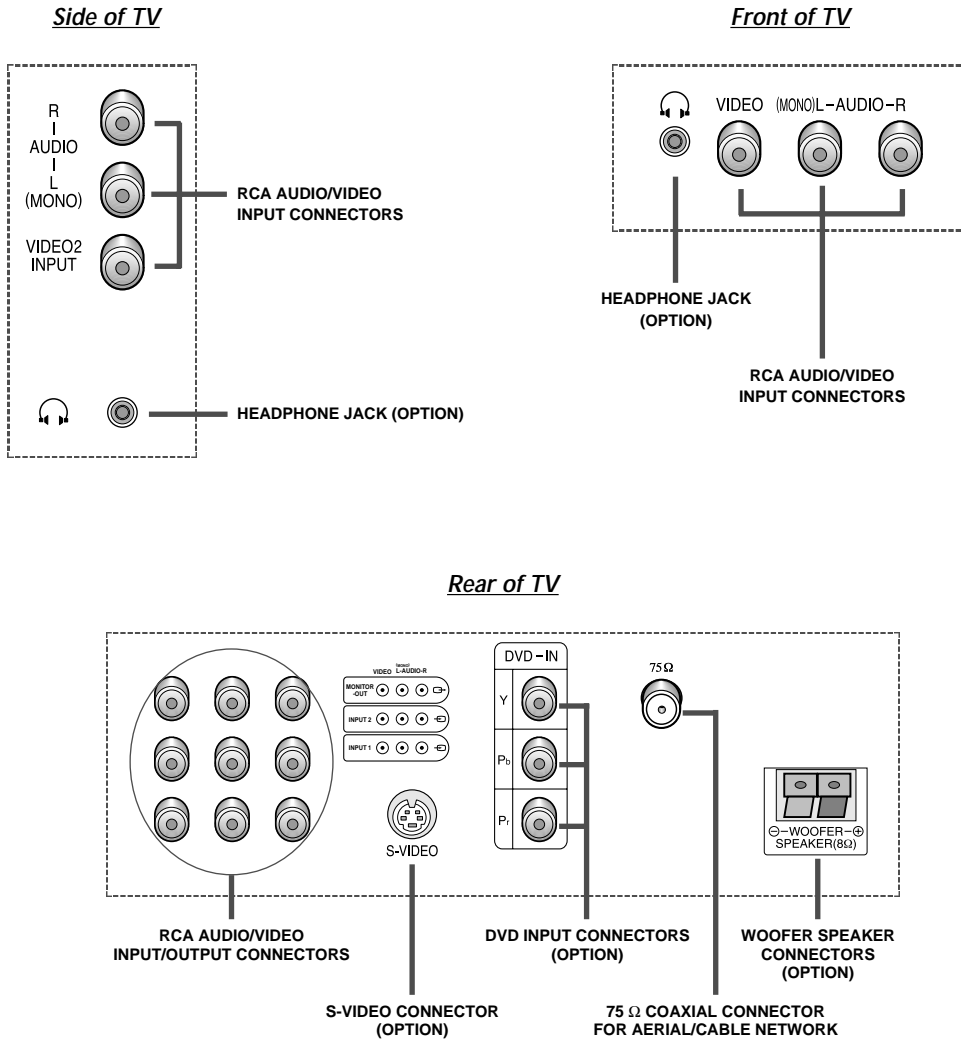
Side of TV

R
AUDIO
L
(MONO)

VIDEO2
INPUT

RCA AUDIO/VIDEO INPUT CONNECTORS

HEADPHONE JACK (OPTION)

Front of TV

VIDEO (MONO)L-AUDIO-R

HEADPHONE JACK (OPTION)

RCA AUDIO/VIDEO INPUT CONNECTORS

Rear of TV

VIDEO (MONO) L-AUDIO-R

MONITOR -OUT

INPUT 2

INPUT 1

S-VIDEO

DVD-IN

Y

$P_b$

$P_r$

75Ω

⊖-WOOFER-⊕
SPEAKER(8Ω)

RCA AUDIO/VIDEO INPUT/OUTPUT CONNECTORS

S-VIDEO CONNECTOR (OPTION)

DVD INPUT CONNECTORS (OPTION)

75 Ω COAXIAL CONNECTOR FOR AERIAL/CABLE NETWORK

WOOFER SPEAKER CONNECTORS (OPTION)